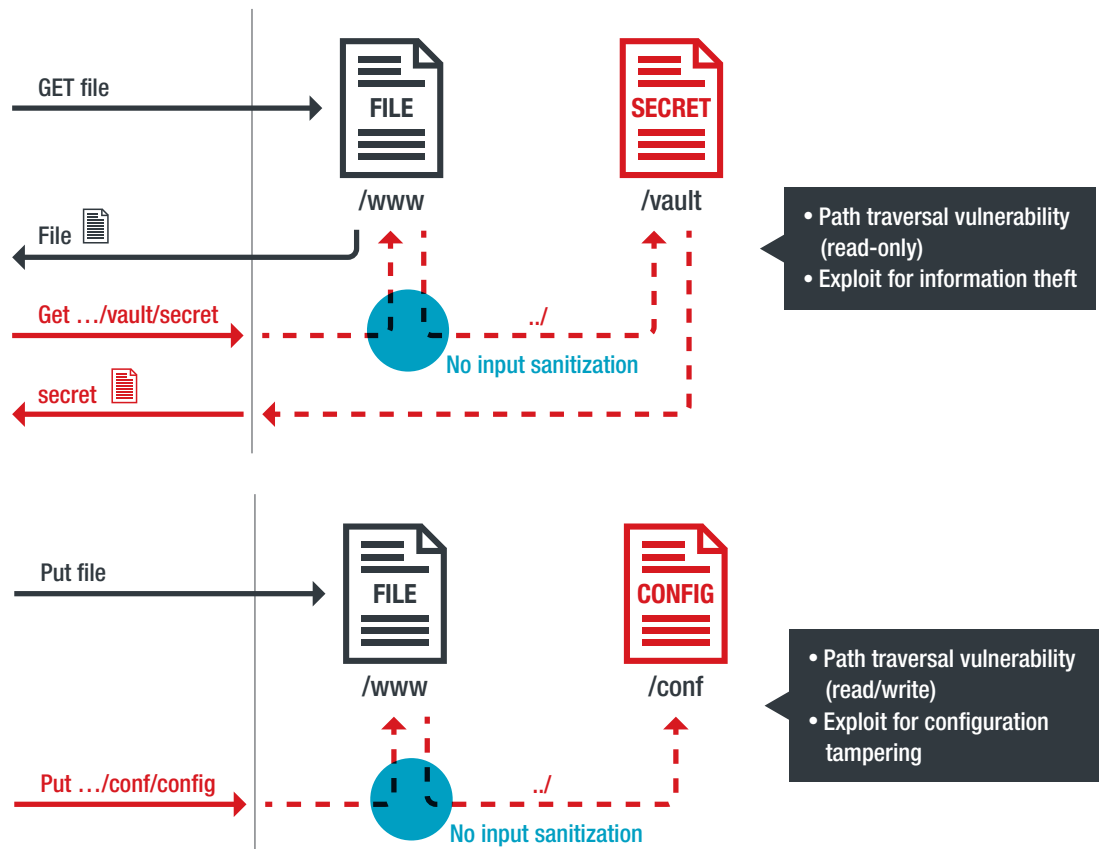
GET file

FILE

/www

SECRET

/vault

File

Get …/vault/secret

../

No input sanitization

secret

• Path traversal vulnerability (read-only)
• Exploit for information theft

Put file

FILE

/www

CONFIG

/conf

Put …/conf/config

../

No input sanitization

• Path traversal vulnerability (read/write)
• Exploit for configuration tampering